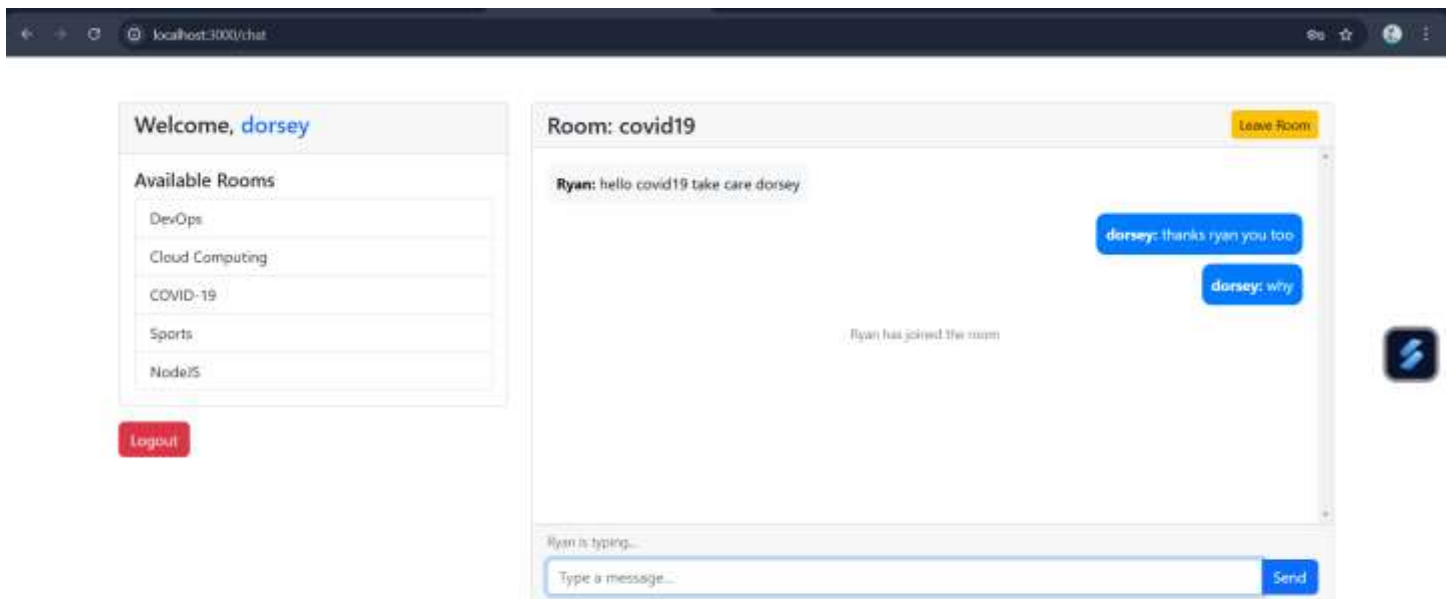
localhost:3000/chat

Welcome, dorsey

Available Rooms

DevOps

Cloud Computing

COVID-19

Sports

NodeJS

Logout

Room: covid19

Leave Room

Ryan: hello covid19 take care dorsey

dorsey: thanks ryan you too

dorsey: why

Ryan has joined the room

Ryan is typing...

Type a message...

Send